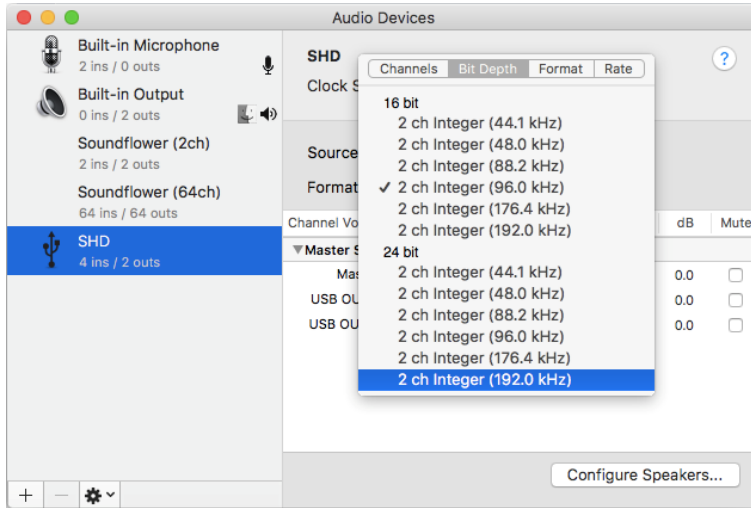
Audio Devices

Built-in Microphone
2 ins / 0 outs
Built-in Output
0 ins / 2 outs
Soundflower (2ch)
2 ins / 2 outs
Soundflower (64ch)
64 ins / 64 outs
SHD
4 ins / 2 outs

SHD
Clock S
?
Source
Format
Channel Vo
dB
Mute
▼Master S
Mas
0.0
USB OU
0.0
USB OU
0.0

Channels | Bit Depth | Format | Rate

16 bit
2 ch Integer (44.1 kHz)
2 ch Integer (48.0 kHz)
2 ch Integer (88.2 kHz)
✓ 2 ch Integer (96.0 kHz)
2 ch Integer (176.4 kHz)
2 ch Integer (192.0 kHz)
24 bit
2 ch Integer (44.1 kHz)
2 ch Integer (48.0 kHz)
2 ch Integer (88.2 kHz)
2 ch Integer (96.0 kHz)
2 ch Integer (176.4 kHz)
2 ch Integer (192.0 kHz)

+ —
Configure Speakers...